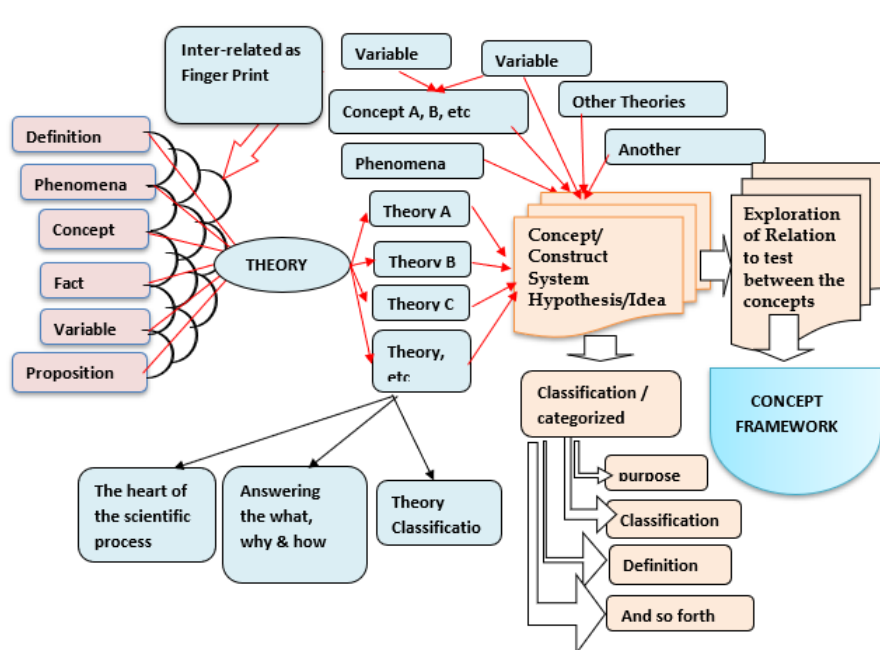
Inter-related as Finger Print

Variable

Variable

Concept A, B, etc

Other Theories

Phenomena

Another

Definition

Phenomena

Concept

Fact

Variable

Proposition

THEORY

Theory A

Theory B

Theory C

Theory, etc

Concept/ Construct System Hypothesis/Idea

Exploration of Relation to test between the concepts

CONCEPT FRAMEWORK

Classification / categorized

purpose

Classification

Definition

And so forth

The heart of the scientific process

Answering the what, why & how

Theory Classificatio